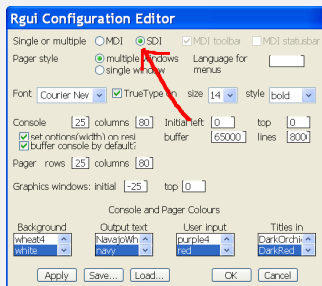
Rgui Configuration Editor

Single or multiple MDI SDI MDI toolbar MDI statusbar

Pager style multiple windows single window Language for menus

Font Courier New TrueType on size 14 style bold

Console 25 columns 80 Initial left 0 top 0

set options(width) on resi buffer 65000 lines 8000

buffer console by default?

Pager rows 25 columns 80

Graphics windows: initial -25 top 0

Console and Pager Colours

| Background | Output text | User input | Titles in |
|---|---|---|---|
| wheat4 | NavajoWh | purple4 | DarkOrchi |
| white | navy | red | DarkRed |

Apply Save... Load... OK Cancel